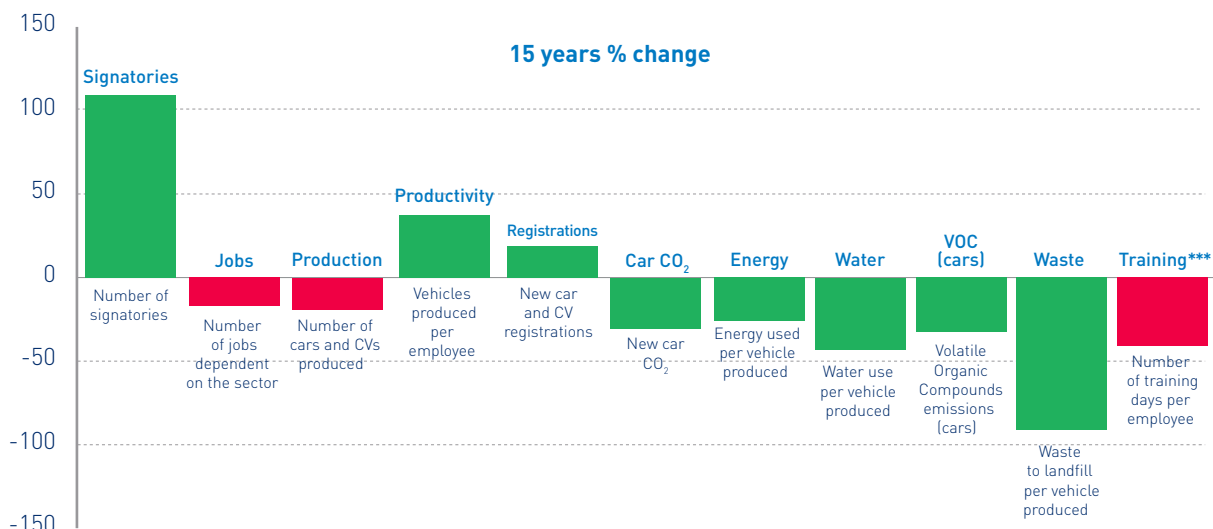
150

100

50

0

-50

-100

-150

15 years % change

Signatories
Number of signatories

Jobs
Number of jobs dependent on the sector

Production
Number of cars and CVs produced

Productivity
Vehicles produced per employee

Registrations
New car and CV registrations

Car $CO_2$
New car $CO_2$

Energy
Energy used per vehicle produced

Water
Water use per vehicle produced

VOC (cars)
Volatile Organic Compounds emissions (cars)

Waste
Waste to landfill per vehicle produced

Training***
Number of training days per employee